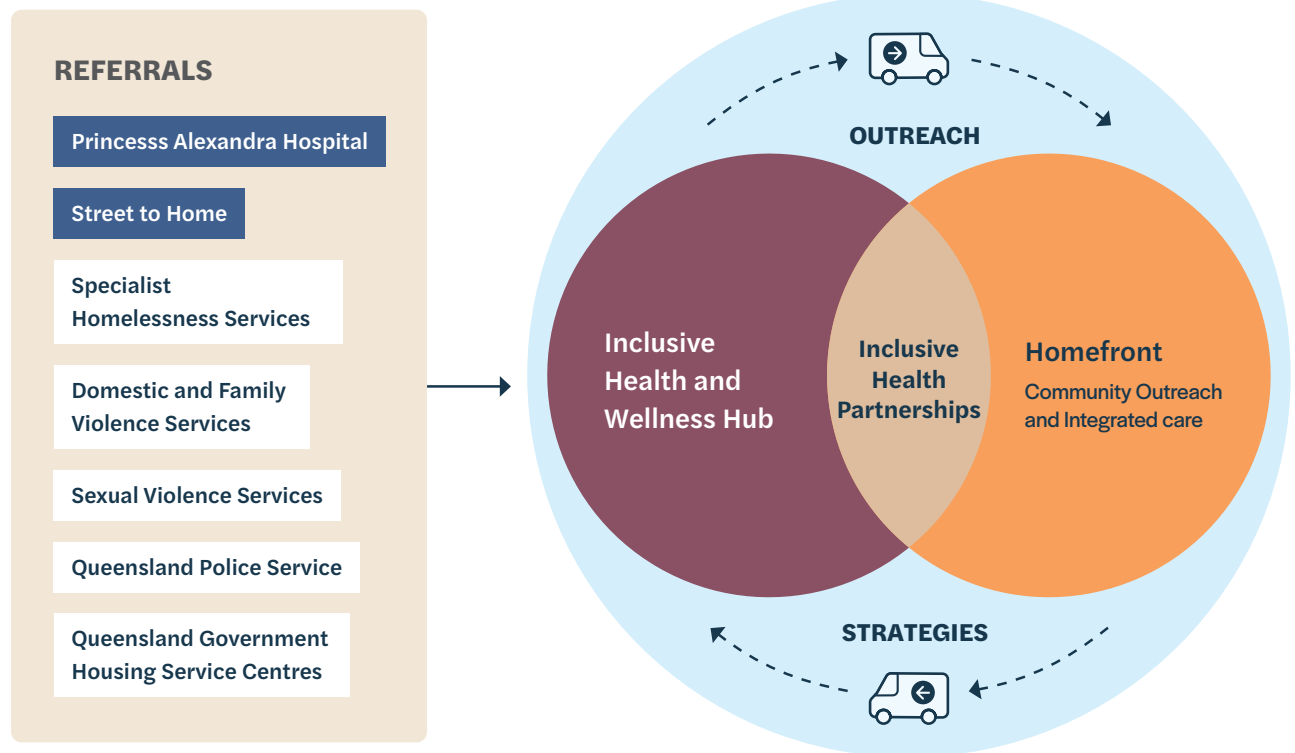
REFERRALS

Princesss Alexandra Hospital

Street to Home

Specialist Homelessness Services

Domestic and Family Violence Services

Sexual Violence Services

Queensland Police Service

Queensland Government Housing Service Centres

OUTREACH

Inclusive Health and Wellness Hub

Inclusive Health Partnerships

Homefront

Community Outreach and Integrated care

STRATEGIES